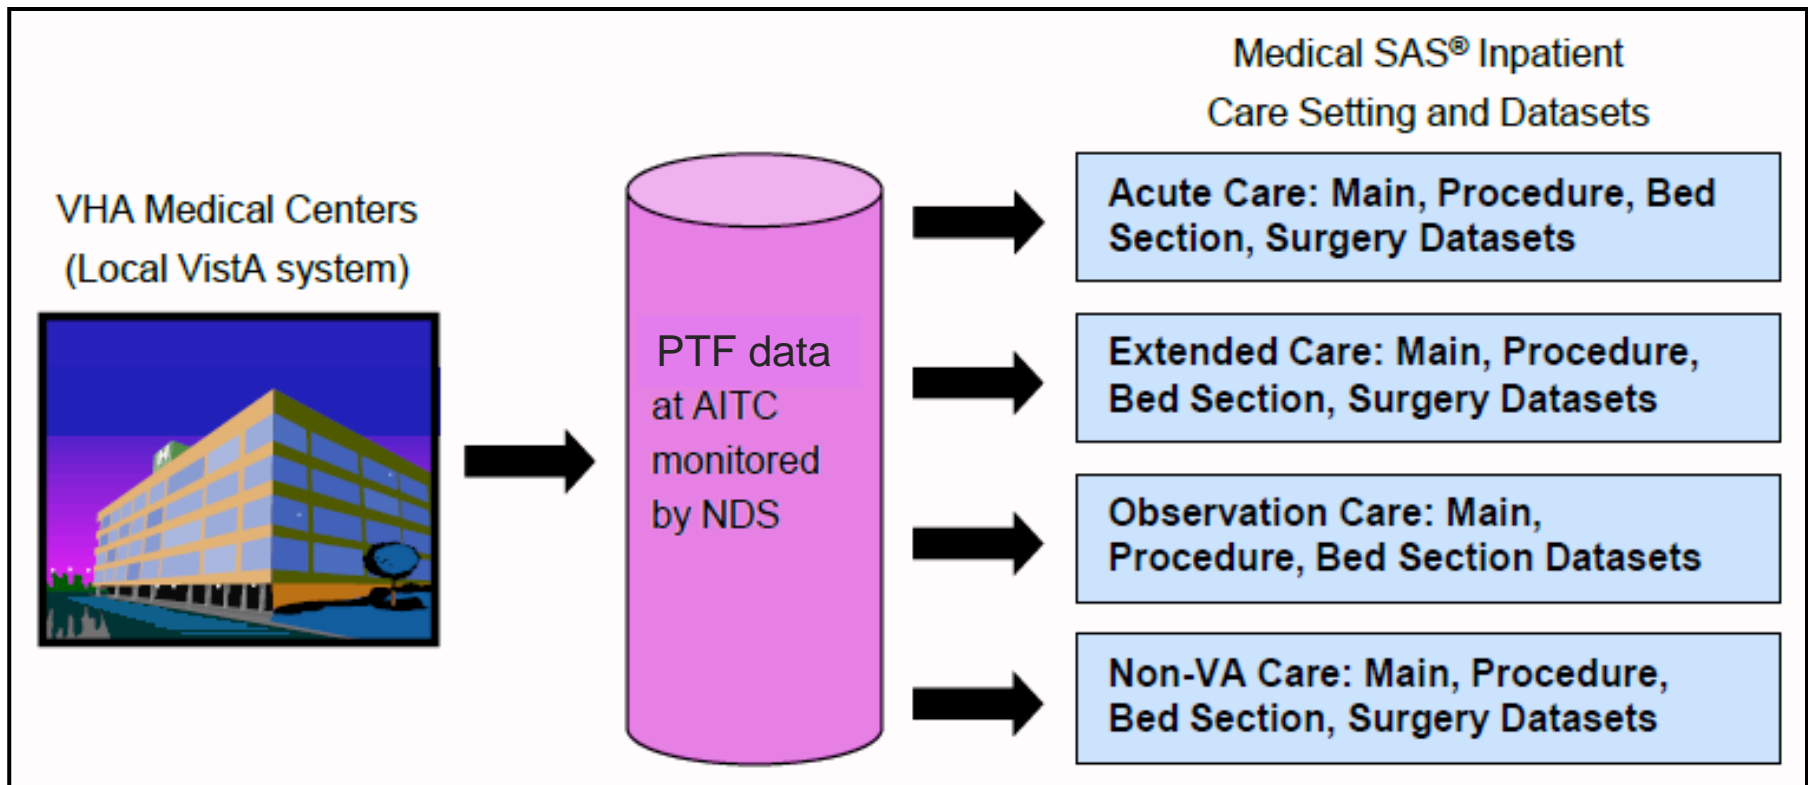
VHA Medical Centers
(Local VistA system)

H

PTF data at AITC monitored by NDS

Medical SAS® Inpatient Care Setting and Datasets

Acute Care: Main, Procedure, Bed Section, Surgery Datasets

Extended Care: Main, Procedure, Bed Section, Surgery Datasets

Observation Care: Main, Procedure, Bed Section Datasets

Non-VA Care: Main, Procedure, Bed Section, Surgery Datasets